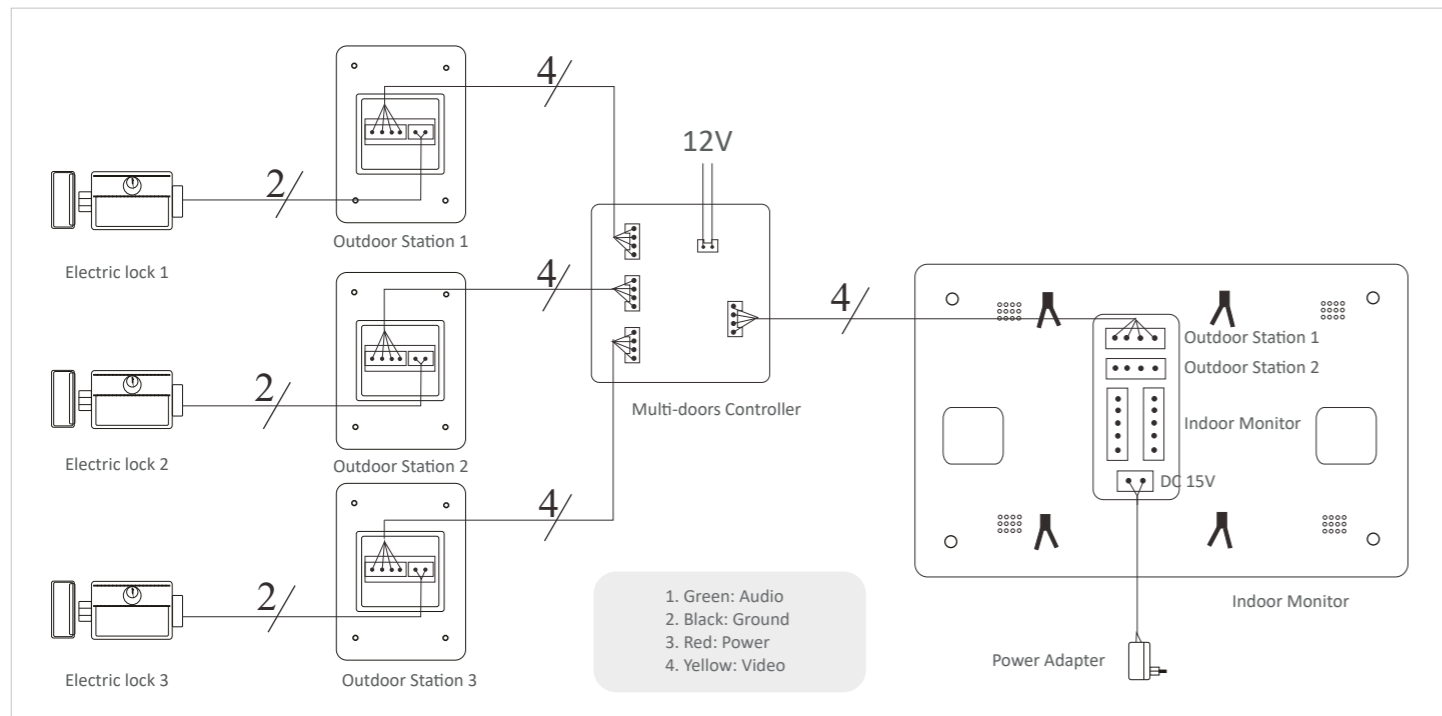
4

12V

2

Outdoor Station 1

Electric lock 1

4

4

Outdoor Station 1

Outdoor Station 2

2

Multi-doors Controller

Indoor Monitor

Electric lock 2

Outdoor Station 2

4

DC 15V

2

1. Green: Audio
2. Black: Ground
3. Red: Power
4. Yellow: Video

Indoor Monitor

Power Adapter

Electric lock 3

Outdoor Station 3